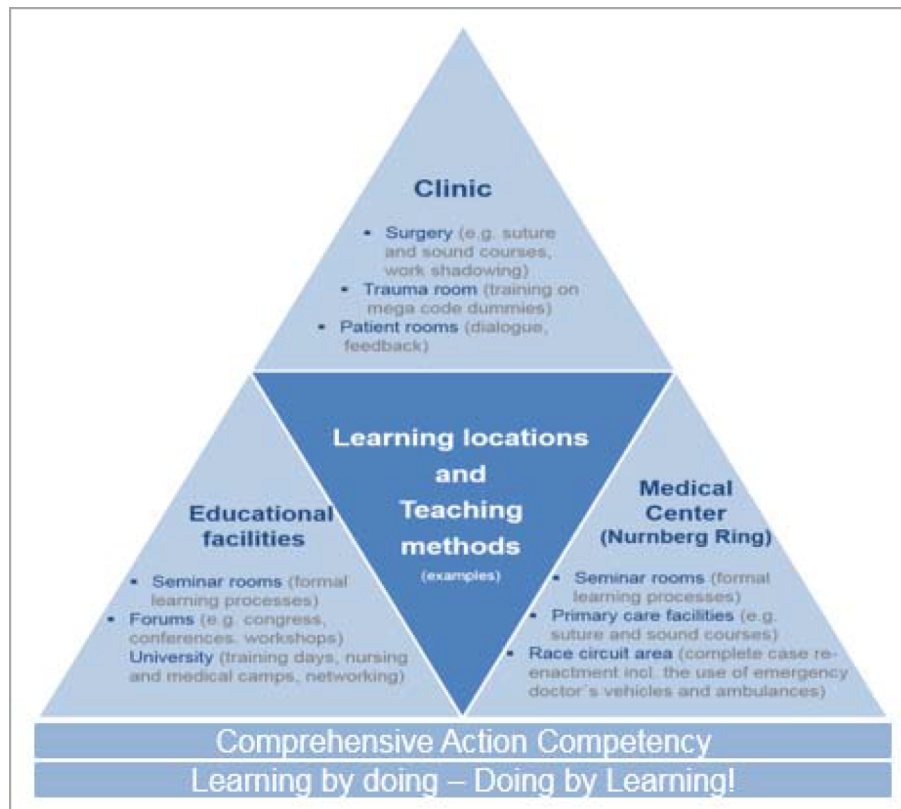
Clinic

- Surgery (e.g. suture and sound courses, work shadowing)
- Trauma room (training on mega code dummies)
- Patient rooms (dialogue, feedback)

Learning locations and Teaching methods

(examples)

Educational facilities

- Seminar rooms (formal learning processes)
- Forums (e.g. congress, conferences. workshops)

University (training days, nursing and medical camps, networking)

Medical Center (Nurnberg Ring)

- Seminar rooms (formal learning processes)
- Primary care facilities (e.g. suture and sound courses)
- Race circuit area (complete case reenactment incl. the use of emergency doctor´s vehicles and ambulances)

Comprehensive Action Competency

Learning by doing – Doing by Learning!